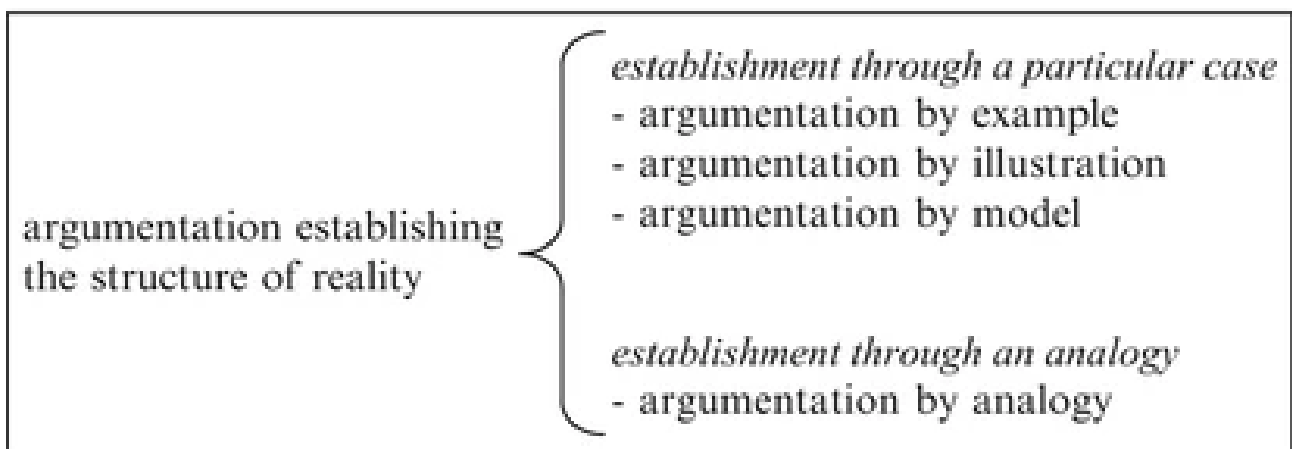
argumentation establishing the structure of reality

*establishment through a particular case*
- argumentation by example
- argumentation by illustration
- argumentation by model

*establishment through an analogy*
- argumentation by analogy